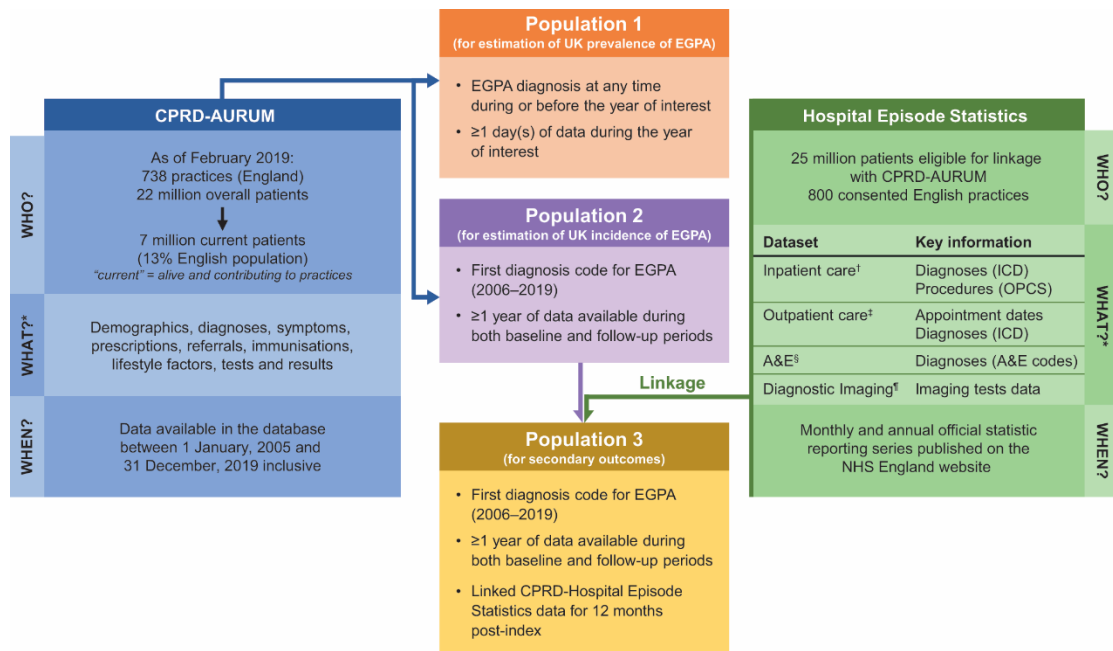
CPRD-AURUM

WHO?

As of February 2019:
738 practices (England)
22 million overall patients

7 million current patients
(13% English population)
"current" = alive and contributing to practices

WHAT?*

Demographics, diagnoses, symptoms, prescriptions, referrals, immunisations, lifestyle factors, tests and results

WHEN?

Data available in the database between 1 January, 2005 and 31 December, 2019 inclusive

Population 1
(for estimation of UK prevalence of EGPA)

• EGPA diagnosis at any time during or before the year of interest
• ≥1 day(s) of data during the year of interest

Population 2
(for estimation of UK incidence of EGPA)

• First diagnosis code for EGPA (2006–2019)
• ≥1 year of data available during both baseline and follow-up periods

Linkage

Population 3
(for secondary outcomes)

• First diagnosis code for EGPA (2006–2019)
• ≥1 year of data available during both baseline and follow-up periods
• Linked CPRD-Hospital Episode Statistics data for 12 months post-index

Hospital Episode Statistics

WHO?

25 million patients eligible for linkage with CPRD-AURUM
800 consented English practices

WHAT?*

| Dataset | Key information |
|---|---|
| Inpatient care† | Diagnoses (ICD) Procedures (OPCS) |
| Outpatient care‡ | Appointment dates Diagnoses (ICD) |
| A&E§ | Diagnoses (A&E codes) |
| Diagnostic Imaging¶ | Imaging tests data |

WHEN?

Monthly and annual official statistic reporting series published on the NHS England website